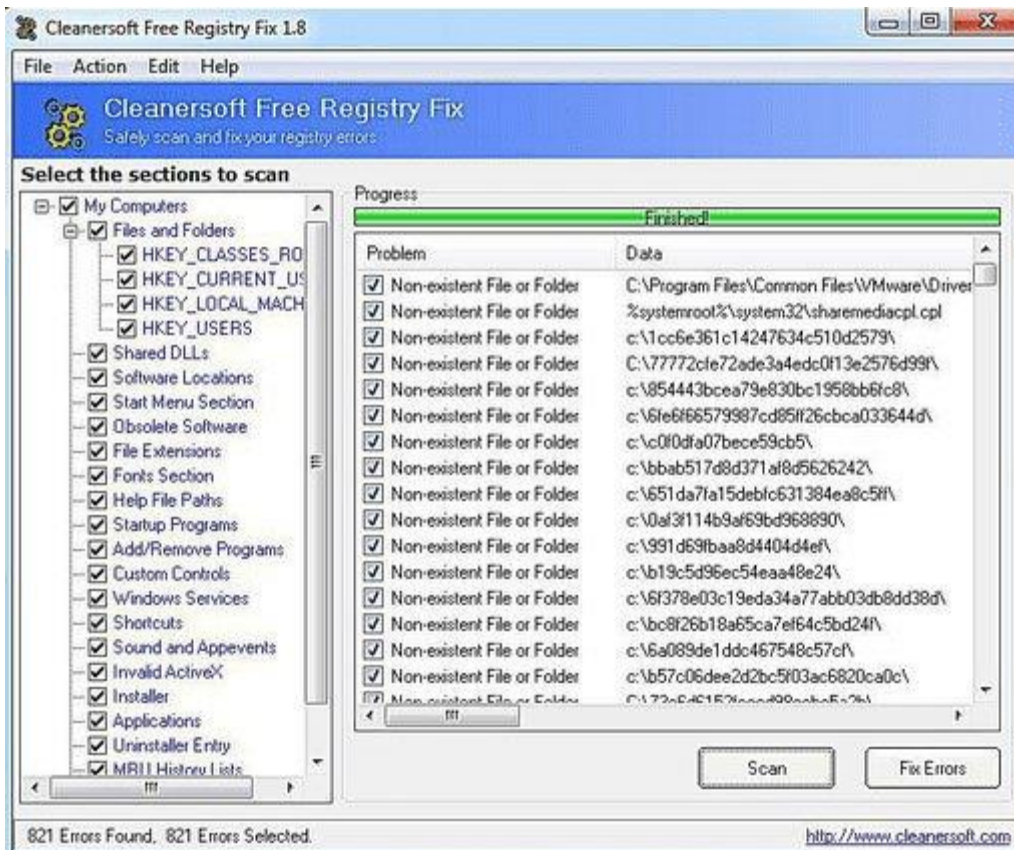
Cleanersoft Free Registry Fix 1.8

File Action Edit Help

Cleanersoft Free Registry Fix
Safely scan and fix your registry errors

Select the sections to scan

My Computers
Files and Folders
HKEY_CLASSES_RO
HKEY_CURRENT_US
HKEY_LOCAL_MACH
HKEY_USERS
Shared DLLs
Software Locations
Start Menu Section
Obsolete Software
File Extensions
Fonts Section
Help File Paths
Startup Programs
Add/Remove Programs
Custom Controls
Windows Services
Shortcuts
Sound and Appevents
Invalid ActiveX
Installer
Applications
Uninstaller Entry
MRU History Lists

Progress
Finished!

| Problem | Data |
|---|---|
| Non-existent File or Folder | C:\Program Files\Common Files\VMware\Driver |
| Non-existent File or Folder | %systemroot%\system32\sharemediacpl.cpl |
| Non-existent File or Folder | c:\1cc6e361c14247634c510d2579\ |
| Non-existent File or Folder | C:\77772cfe72ade3a4edc0f13e2576d99f\ |
| Non-existent File or Folder | c:\854443bcea79e830bc1958bb6fc8\ |
| Non-existent File or Folder | c:\6fe6f66579987cd85ff26cbca033644d\ |
| Non-existent File or Folder | c:\c0f0dfa07bece59cb5\ |
| Non-existent File or Folder | c:\bbab517d8d371af8d5626242\ |
| Non-existent File or Folder | c:\651da7fa15debfc631384ea8c5ff\ |
| Non-existent File or Folder | c:\0af3f114b9af69bd968890\ |
| Non-existent File or Folder | c:\991d69fbaa8d4404d4ef\ |
| Non-existent File or Folder | c:\b19c5d96ec54eaa48e24\ |
| Non-existent File or Folder | c:\6f378e03c19eda34a77abb03db8dd38d\ |
| Non-existent File or Folder | c:\bc8f26b18a65ca7ef64c5bd24f\ |
| Non-existent File or Folder | c:\6a089de1ddc467548c57cf\ |
| Non-existent File or Folder | c:\b57c06dee2d2bc5f03ac6820ca0c\ |
| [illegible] | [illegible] |

Scan
Fix Errors

821 Errors Found, 821 Errors Selected.
http://www.cleanersoft.com